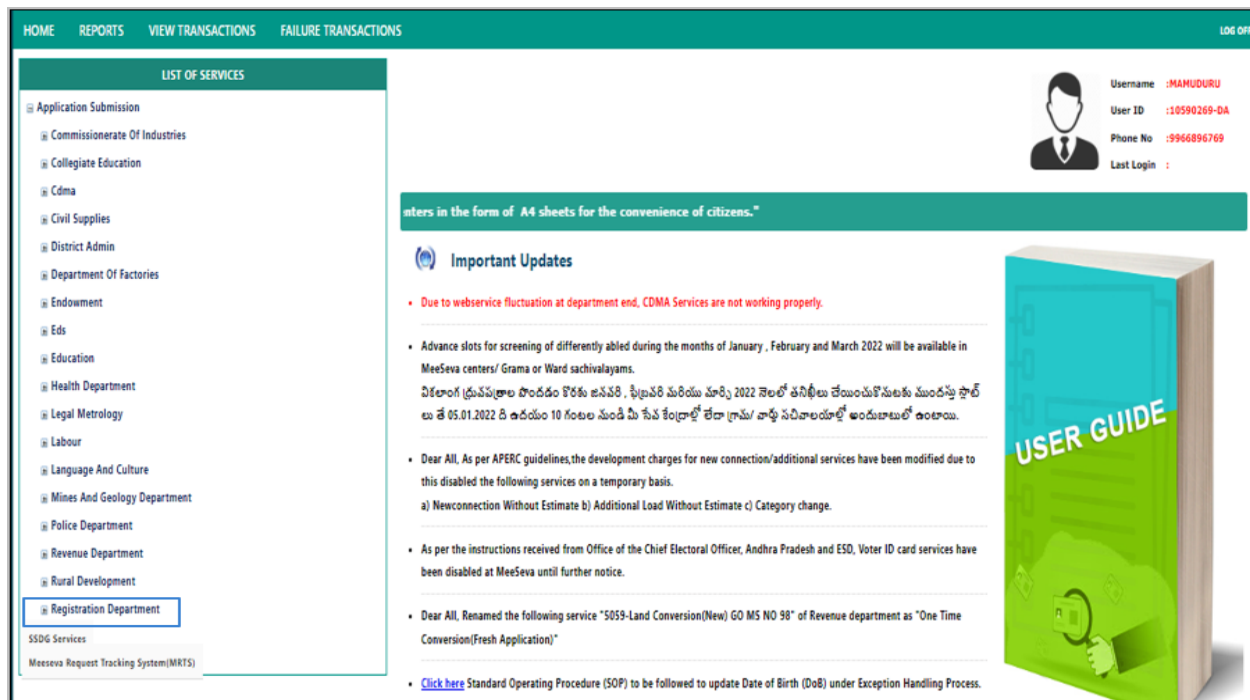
HOME REPORTS VIEW TRANSACTIONS FAILURE TRANSACTIONS LOG OFF

LIST OF SERVICES

Application Submission
Commissionerate Of Industries
Collegiate Education
Cdma
Civil Supplies
District Admin
Department Of Factories
Endowment
Eds
Education
Health Department
Legal Metrology
Labour
Language And Culture
Mines And Geology Department
Police Department
Revenue Department
Rural Development
Registration Department
SSDG Services
Meeseva Request Tracking System(MRTS)

Username :MAMUDURU
User ID :10590269-DA
Phone No :9966896769
Last Login :

nters in the form of A4 sheets for the convenience of citizens."

Important Updates

• Due to webservice fluctuation at department end, CDMA Services are not working properly.

• Advance slots for screening of differently abled during the months of January , February and March 2022 will be available in MeeSeva centers/ Grama or Ward sachivalayams.
వికలాంగ ధ్రువపత్రాల పొందడం కొరకు జనవరి , ఫిబ్రవరి మరియు మార్చి 2022 నెలలో తనిఖీలు చేయించుకొనుటకు ముందస్తు స్లాట్ లు తే 05.01.2022 ది ఉదయం 10 గంటల నుండి మీ సేవ కేంద్రాల్లో లేదా గ్రామ/ వార్డు సచివాలయాల్లో అందుబాటులో ఉంటాయి.

• Dear All, As per APERC guidelines,the development charges for new connection/additional services have been modified due to this disabled the following services on a temporary basis.
a) Newconnection Without Estimate b) Additional Load Without Estimate c) Category change.

• As per the instructions received from Office of the Chief Electoral Officer, Andhra Pradesh and ESD, Voter ID card services have been disabled at MeeSeva until further notice.

• Dear All, Renamed the following service "5059-Land Conversion(New) GO MS NO 98" of Revenue department as "One Time Conversion(Fresh Application)"

• Click here Standard Operating Procedure (SOP) to be followed to update Date of Birth (DoB) under Exception Handling Process.

USER GUIDE